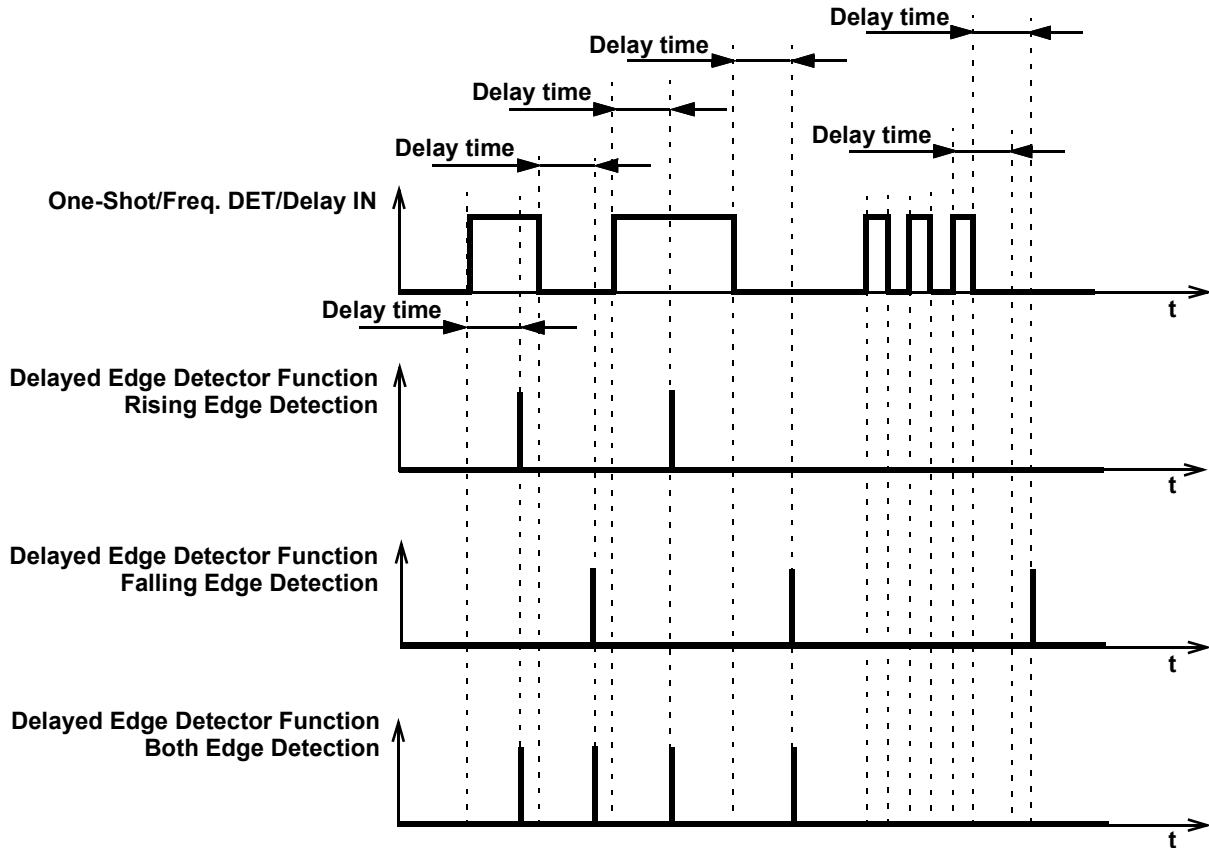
Delay time

Delay time

Delay time

Delay time

Delay time

One-Shot/Freq. DET/Delay IN

t

Delay time

Delayed Edge Detector Function
Rising Edge Detection

t

Delayed Edge Detector Function
Falling Edge Detection

t

Delayed Edge Detector Function
Both Edge Detection

t